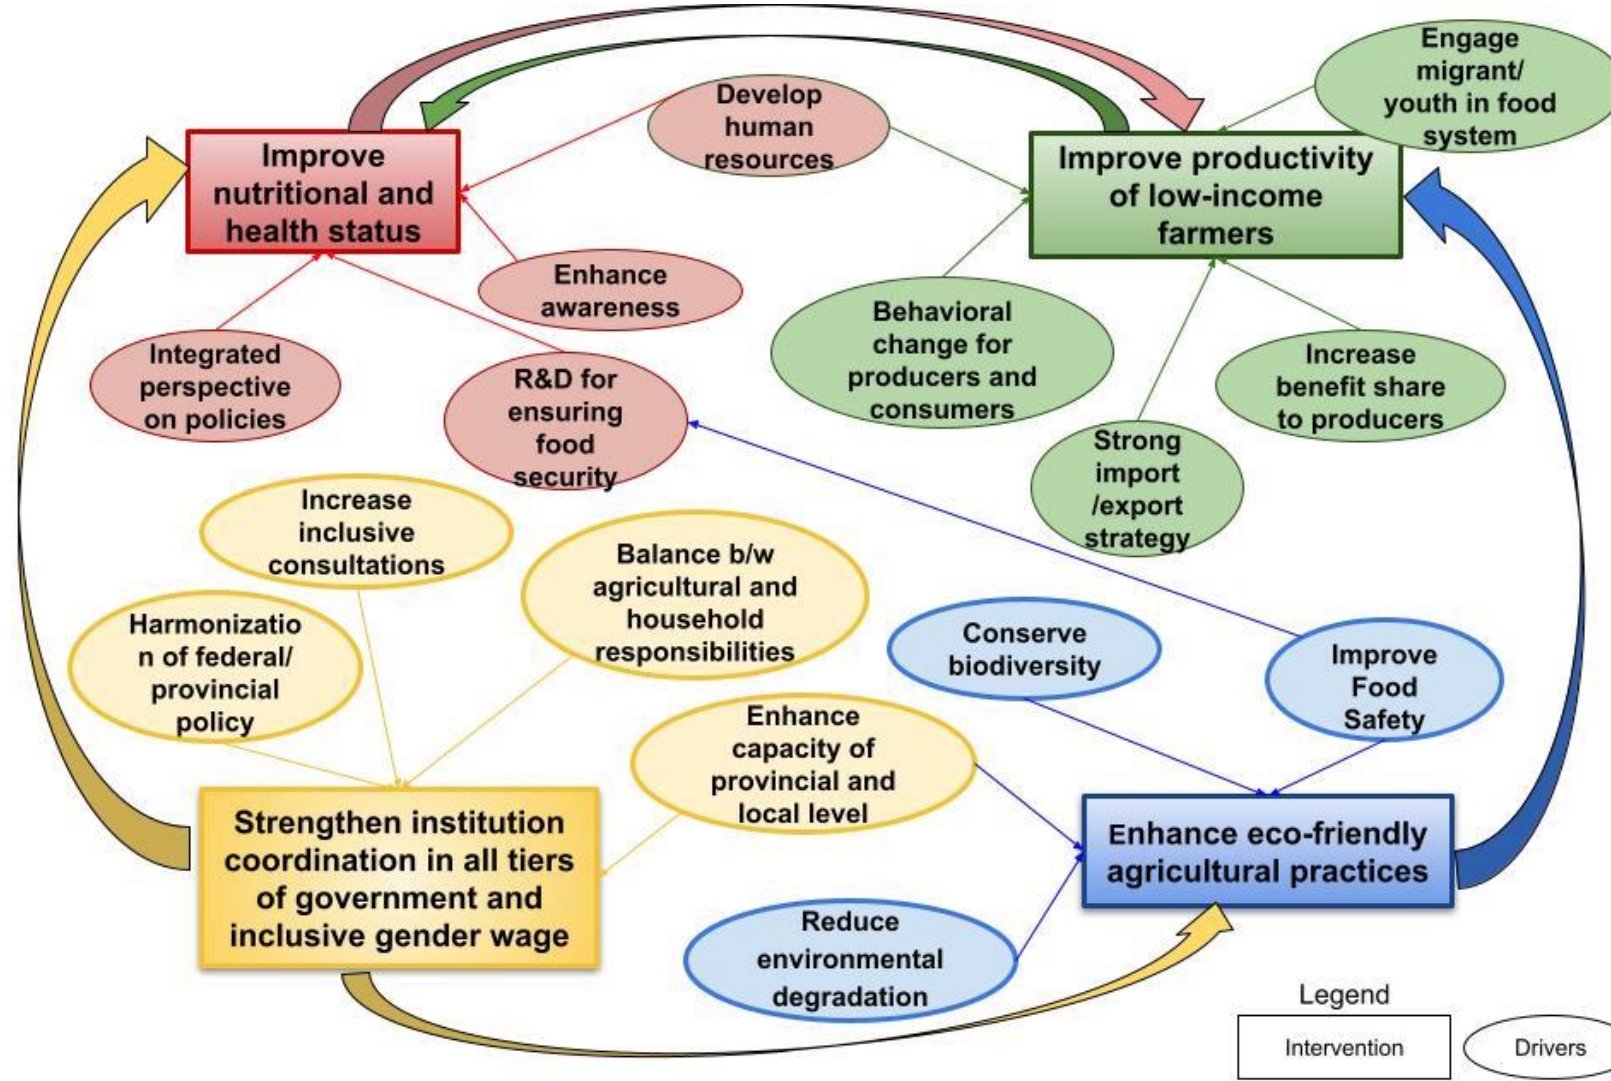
Improve nutritional and health status

Develop human resources

Improve productivity of low-income farmers

Engage migrant/ youth in food system

Enhance awareness

Integrated perspective on policies

R&D for ensuring food security

Behavioral change for producers and consumers

Increase benefit share to producers

Strong import /export strategy

Increase inclusive consultations

Balance b/w agricultural and household responsibilities

Harmonization of federal/ provincial policy

Conserve biodiversity

Improve Food Safety

Enhance capacity of provincial and local level

Strengthen institution coordination in all tiers of government and inclusive gender wage

Enhance eco-friendly agricultural practices

Reduce environmental degradation

Legend

Intervention

Drivers